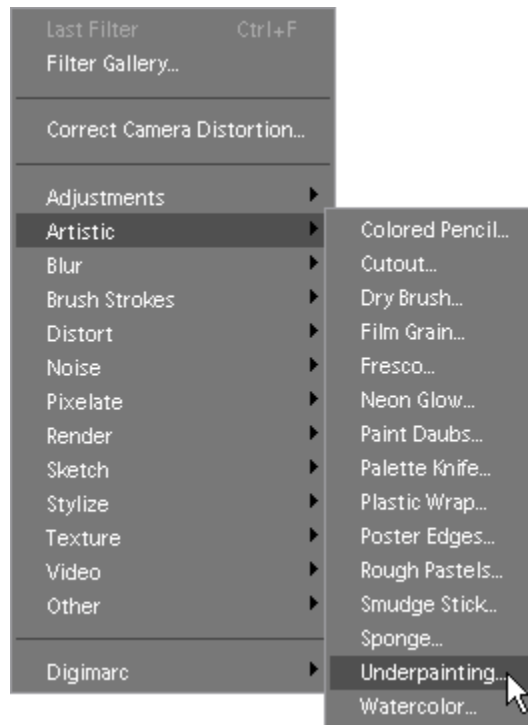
Last Filter Ctrl+F
Filter Gallery...

Correct Camera Distortion...

Adjustments
Artistic
Blur
Brush Strokes
Distort
Noise
Pixelate
Render
Sketch
Stylize
Texture
Video
Other

Digimarc

Colored Pencil...
Cutout...
Dry Brush...
Film Grain...
Fresco...
Neon Glow...
Paint Daubs...
Palette Knife...
Plastic Wrap...
Poster Edges...
Rough Pastels...
Smudge Stick...
Sponge...
Underpainting...
Watercolor...